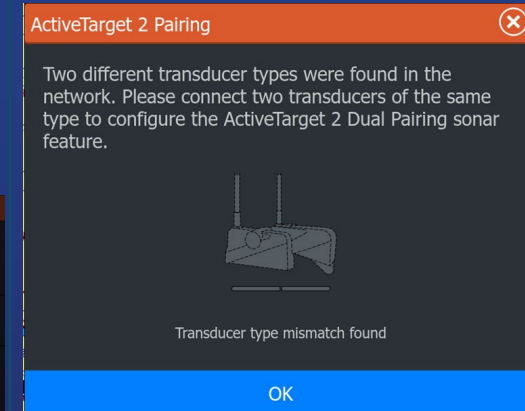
ActiveTarget 2 Pairing

Two different transducer types were found in the network. Please connect two transducers of the same type to configure the ActiveTarget 2 Dual Pairing sonar feature.

Transducer type mismatch found

OK